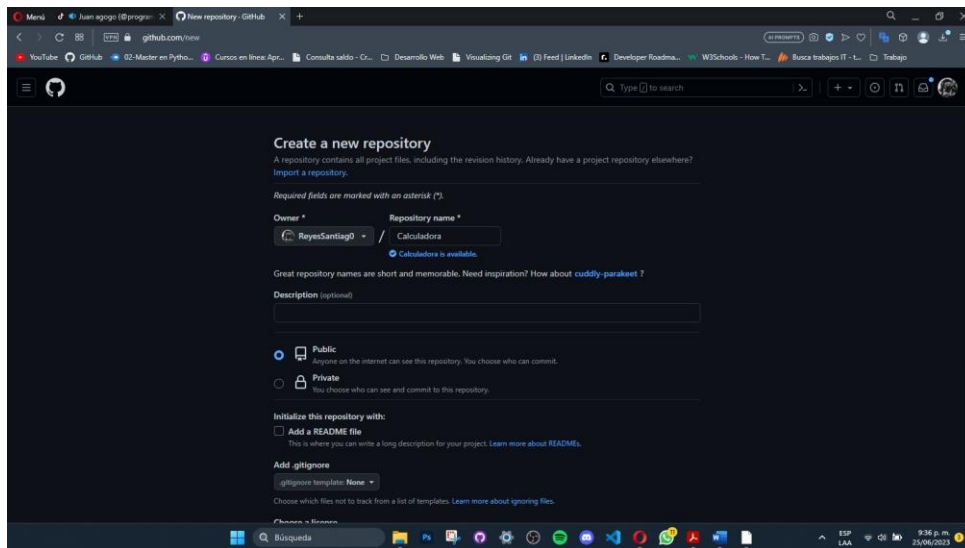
Menú Juan agogo (@progra × New repository · GitHub × +

VPN github.com/new

AI PROMPTS

YouTube GitHub 02-Master en Pytho... Cursos en línea: Apr... Consulta saldo - Cr... Desarrollo Web Visualizing Git (3) Feed | LinkedIn Developer Roadma... W3Schools - How T... Busca trabajos IT - t... Trabajo

Type / to search

Create a new repository

A repository contains all project files, including the revision history. Already have a project repository elsewhere? Import a repository.

Required fields are marked with an asterisk (*).

Owner *

ReyesSantiag0

/

Repository name *

Calculadora

Calculadora is available.

Great repository names are short and memorable. Need inspiration? How about cuddly-parakeet ?

Description (optional)

Public
Anyone on the internet can see this repository. You choose who can commit.

Private
You choose who can see and commit to this repository.

Initialize this repository with:

Add a README file
This is where you can write a long description for your project. Learn more about READMEs.

Add .gitignore

.gitignore template: None

Choose which files not to track from a list of templates. Learn more about ignoring files.

Choose a license

Búsqueda

ESP LAA 9:36 p. m. 25/06/2023